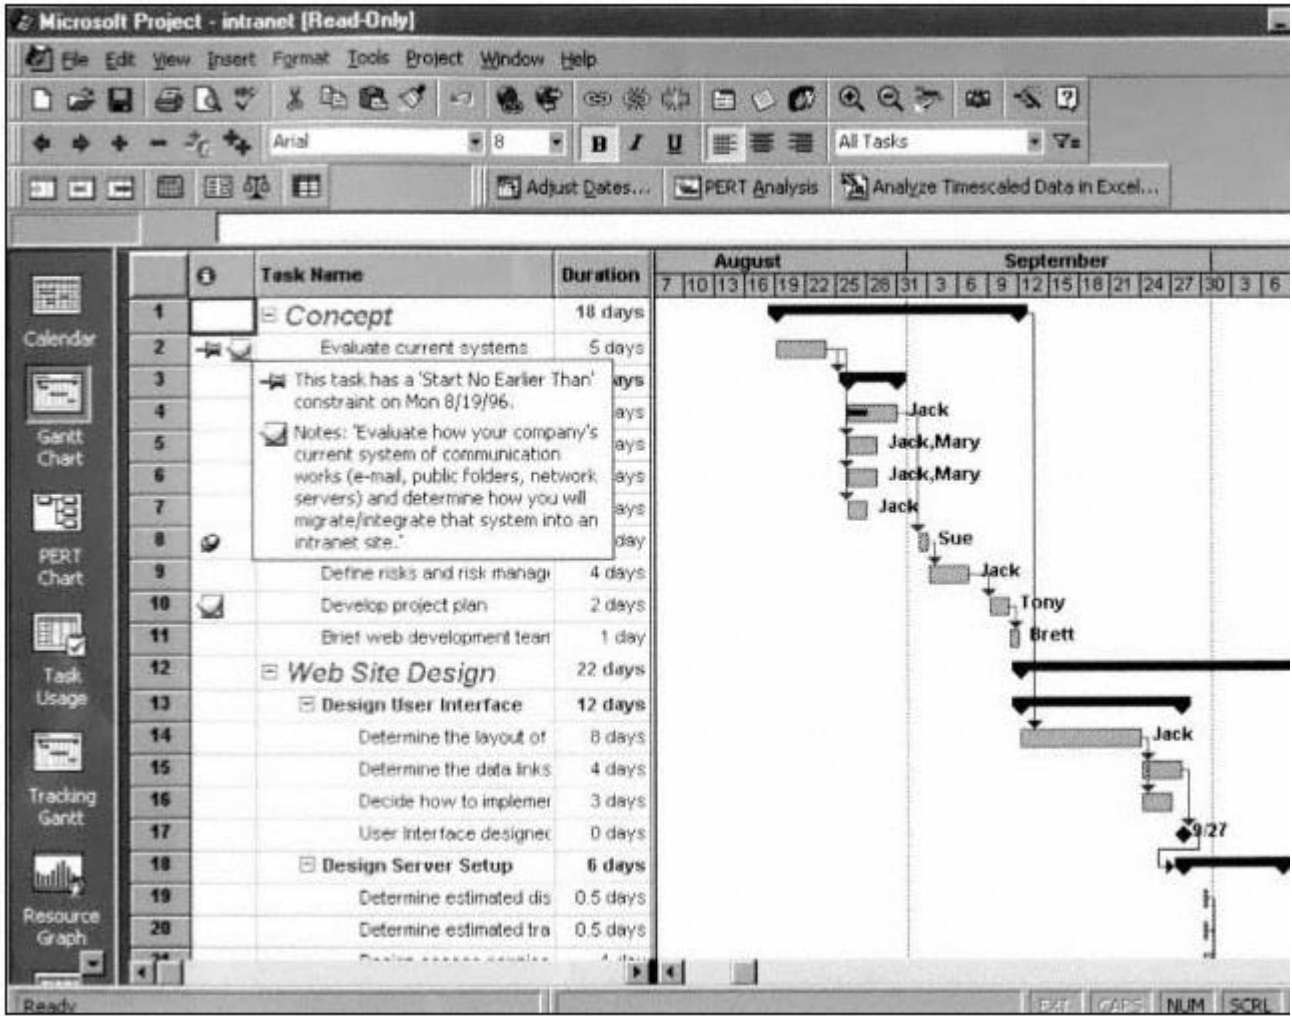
Microsoft Project - intranet [Read-Only]

File Edit View Insert Format Tools Project Window Help

Arial 8 B I U All Tasks

Adjust Dates... PERT Analysis Analyze Timescaled Data in Excel...

Calendar
Gantt Chart
PERT Chart
Task Usage
Tracking Gantt
Resource Graph

| | | Task Name | Duration |
|---|---|---|---|
| 1 | | Concept | 18 days |
| 2 | | Evaluate current systems | 5 days |
| 3 | | | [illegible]ays |
| 4 | | | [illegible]ays |
| 5 | | | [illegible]ays |
| 6 | | | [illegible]ays |
| 7 | | | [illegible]ays |
| 8 | | | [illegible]day |
| 9 | | Define risks and risk managi | 4 days |
| 10 | | Develop project plan | 2 days |
| 11 | | Brief web development tean | 1 day |
| 12 | | Web Site Design | 22 days |
| 13 | | Design User Interface | 12 days |
| 14 | | Determine the layout of | 8 days |
| 15 | | Determine the data links | 4 days |
| 16 | | Decide how to implemer | 3 days |
| 17 | | User interface designec | 0 days |
| 18 | | Design Server Setup | 6 days |
| 19 | | Determine estimated dis | 0.5 days |
| 20 | | Determine estimated tra | 0.5 days |

This task has a 'Start No Earlier Than' constraint on Mon 8/19/96.

Notes: 'Evaluate how your company's current system of communication works (e-mail, public folders, network servers) and determine how you will migrate/integrate that system into an intranet site.'

August September
7 10 13 16 19 22 25 28 31 3 6 9 12 15 18 21 24 27 30 3 6

Jack
Jack,Mary
Jack,Mary
Jack
Sue
Jack
Tony
Brett
Jack
9/27

Ready EXT CAPS NUM SCRL